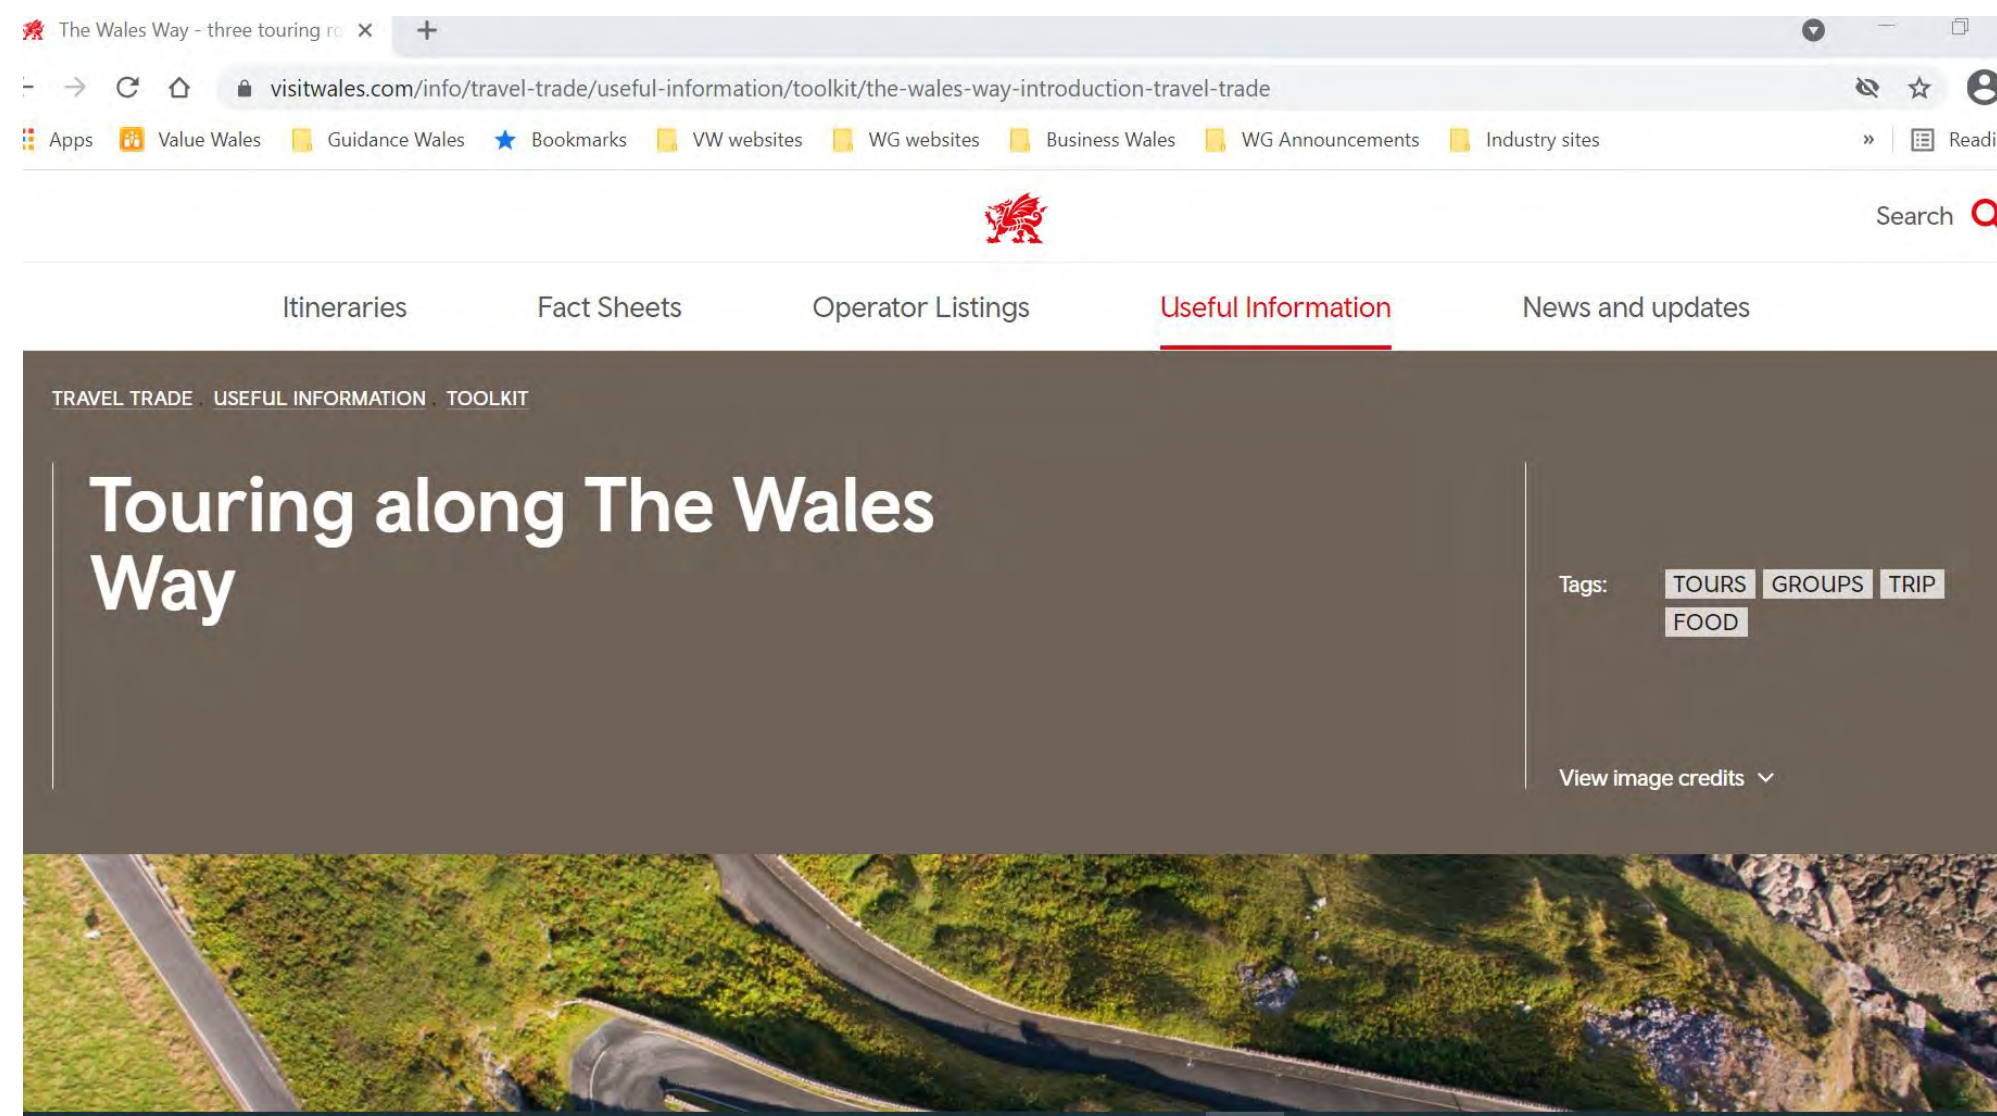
The Wales Way - three touring ro ×

visitwales.com/info/travel-trade/useful-information/toolkit/the-wales-way-introduction-travel-trade

Apps Value Wales Guidance Wales Bookmarks VW websites WG websites Business Wales WG Announcements Industry sites » Readi

Search

Itineraries Fact Sheets Operator Listings Useful Information News and updates

TRAVEL TRADE USEFUL INFORMATION TOOLKIT

Touring along The Wales Way

Tags: TOURS GROUPS TRIP FOOD

View image credits